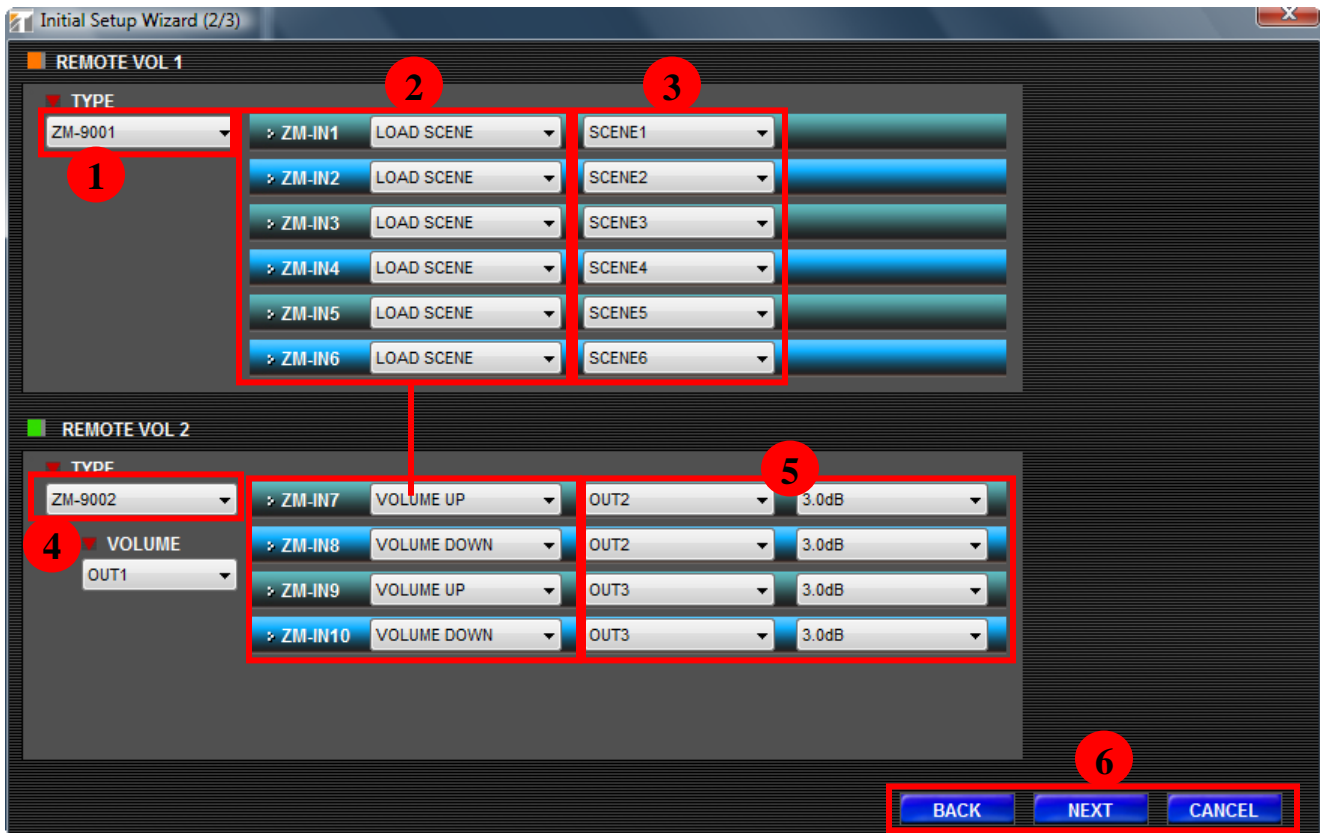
Initial Setup Wizard (2/3)

REMOTE VOL 1

TYPE

ZM-9001

1

2

3

ZM-IN1 LOAD SCENE SCENE1
ZM-IN2 LOAD SCENE SCENE2
ZM-IN3 LOAD SCENE SCENE3
ZM-IN4 LOAD SCENE SCENE4
ZM-IN5 LOAD SCENE SCENE5
ZM-IN6 LOAD SCENE SCENE6

REMOTE VOL 2

TYPE

ZM-9002

4

VOLUME

OUT1

5

ZM-IN7 VOLUME UP OUT2 3.0dB
ZM-IN8 VOLUME DOWN OUT2 3.0dB
ZM-IN9 VOLUME UP OUT3 3.0dB
ZM-IN10 VOLUME DOWN OUT3 3.0dB

6

BACK NEXT CANCEL